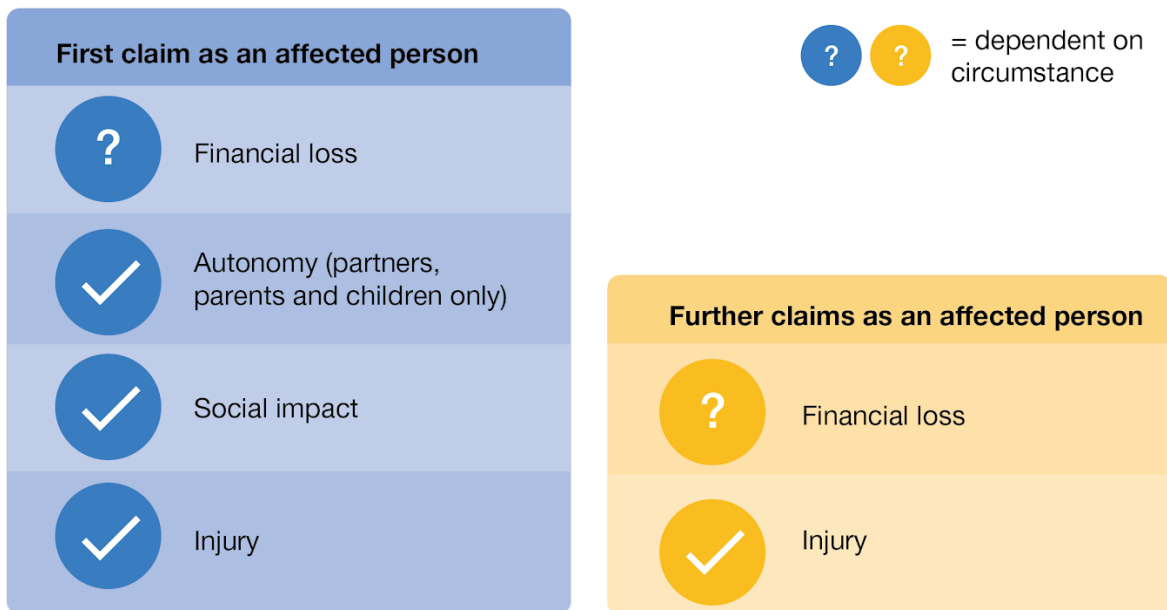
First claim as an affected person

?

Financial loss

Autonomy (partners, parents and children only)

Social impact

Injury

? ? = dependent on circumstance

Further claims as an affected person

?

Financial loss

Injury